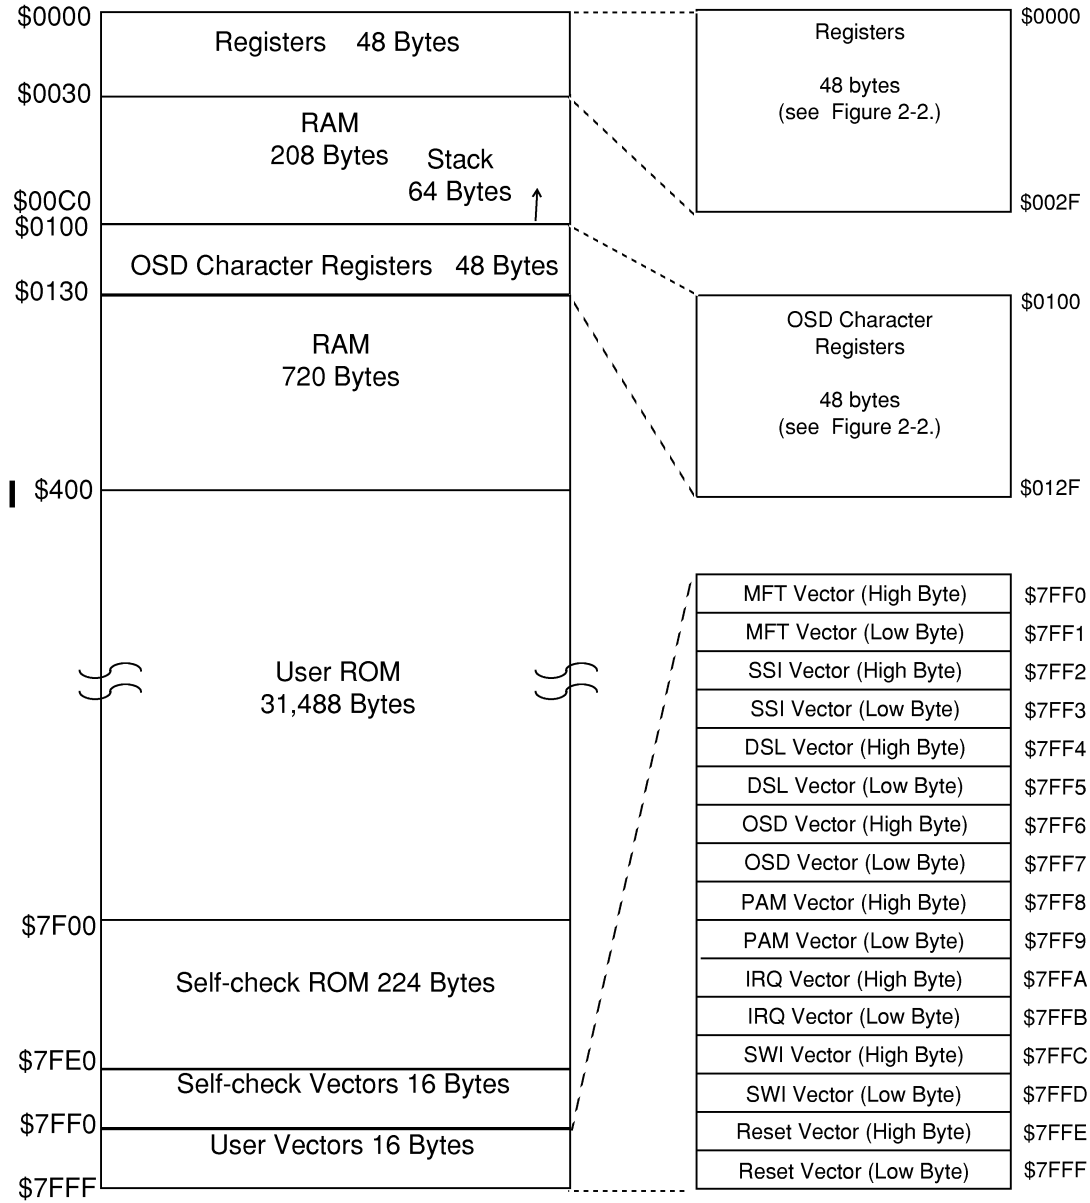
\$0000
Registers 48 Bytes
\$0030
RAM
208 Bytes
Stack
64 Bytes
\$00C0
\$0100
OSD Character Registers 48 Bytes
\$0130
RAM
720 Bytes
\$400
User ROM
31,488 Bytes
\$7F00
Self-check ROM 224 Bytes
\$7FE0
Self-check Vectors 16 Bytes
\$7FF0
User Vectors 16 Bytes
\$7FFF

Registers

48 bytes
(see Figure 2-2.)
\$0000
\$002F

OSD Character Registers

48 bytes
(see Figure 2-2.)
\$0100
\$012F

| MFT Vector (High Byte) | \$7FF0 |
|---|---|
| MFT Vector (Low Byte) | \$7FF1 |
| SSI Vector (High Byte) | \$7FF2 |
| SSI Vector (Low Byte) | \$7FF3 |
| DSL Vector (High Byte) | \$7FF4 |
| DSL Vector (Low Byte) | \$7FF5 |
| OSD Vector (High Byte) | \$7FF6 |
| OSD Vector (Low Byte) | \$7FF7 |
| PAM Vector (High Byte) | \$7FF8 |
| PAM Vector (Low Byte) | \$7FF9 |
| IRQ Vector (High Byte) | \$7FFA |
| IRQ Vector (Low Byte) | \$7FFB |
| SWI Vector (High Byte) | \$7FFC |
| SWI Vector (Low Byte) | \$7FFD |
| Reset Vector (High Byte) | \$7FFE |
| Reset Vector (Low Byte) | \$7FFF |